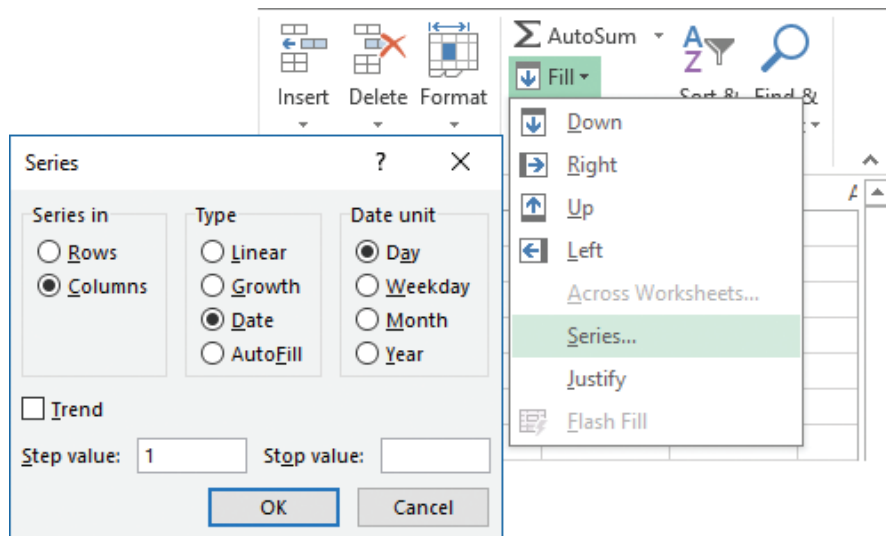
Insert Delete Format

AutoSum

Fill

Sort & Find &

Down

Right

Up

Left

Across Worksheets...

Series...

Justify

Flash Fill

Series ? X

Series in
Rows
Columns

Type
Linear
Growth
Date
AutoFill

Date unit
Day
Weekday
Month
Year

Trend

Step value: 1

Stop value:

OK

Cancel